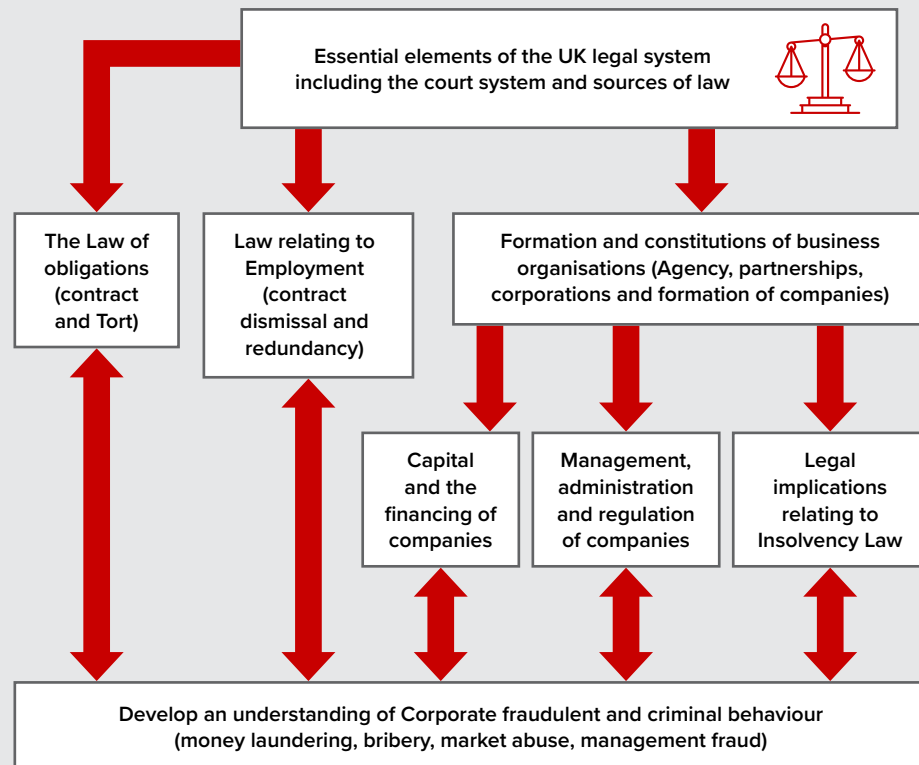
Essential elements of the UK legal system including the court system and sources of law

The Law of obligations (contract and Tort)

Law relating to Employment (contract dismissal and redundancy)

Formation and constitutions of business organisations (Agency, partnerships, corporations and formation of companies)

Capital and the financing of companies

Management, administration and regulation of companies

Legal implications relating to Insolvency Law

Develop an understanding of Corporate fraudulent and criminal behaviour (money laundering, bribery, market abuse, management fraud)